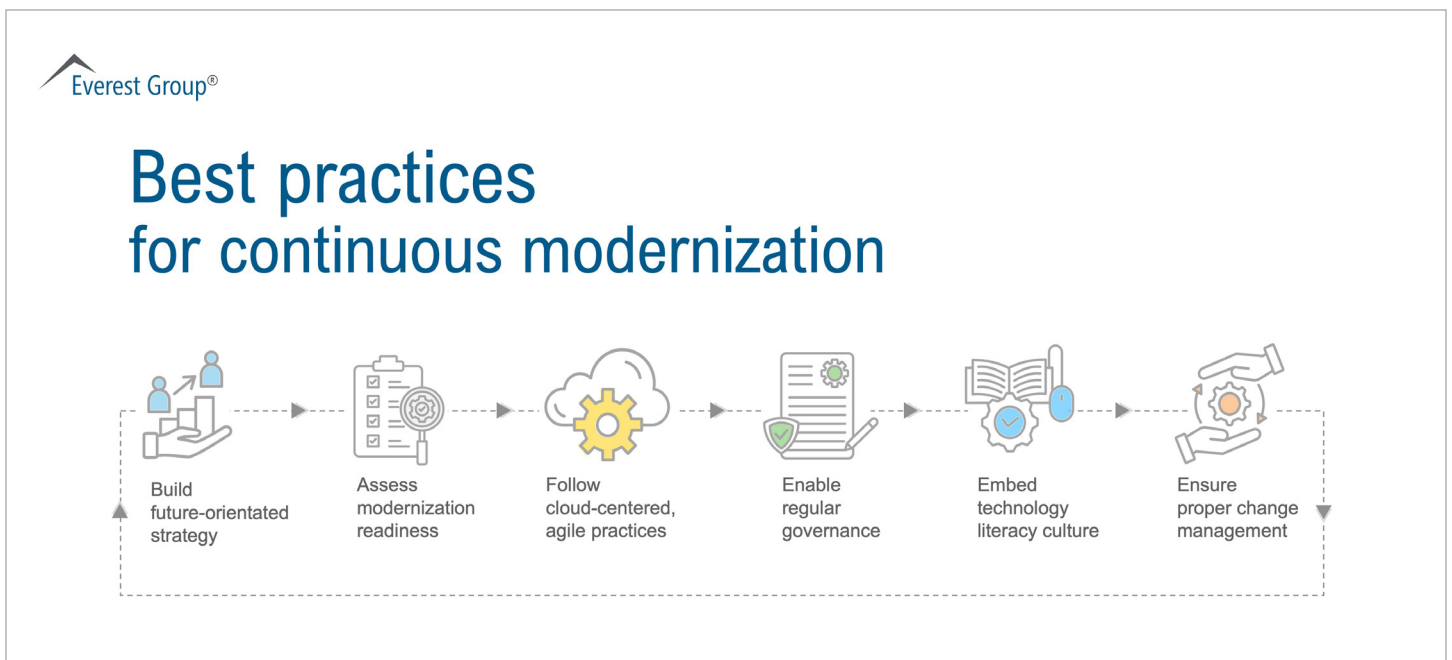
Everest Group®

Best practices
for continuous modernization

Build future-orientated strategy

Assess modernization readiness

Follow cloud-centered, agile practices

Enable regular governance

Embed technology literacy culture

Ensure proper change management